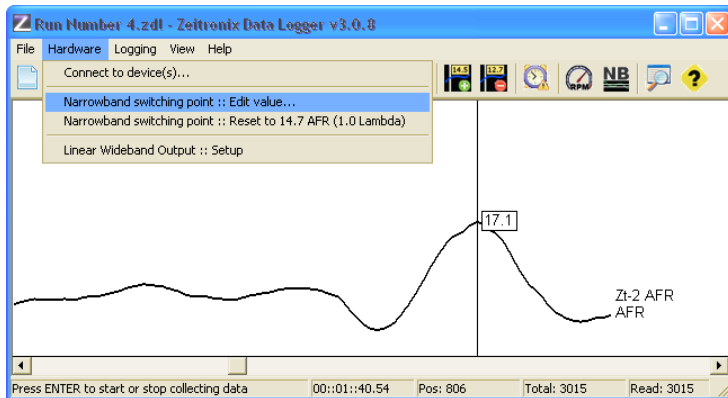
Run Number 4.zdl - Zeitronix Data Logger v3.0.8

File Hardware Logging View Help

Connect to device(s)...

Narrowband switching point :: Edit value...

Narrowband switching point :: Reset to 14.7 AFR (1.0 Lambda)

Linear Wideband Output :: Setup

14.5

12.7

RPM

NB

17.1

Zt-2 AFR
AFR

Press ENTER to start or stop collecting data | 00::01::40.54 | Pos: 806 | Total: 3015 | Read: 3015